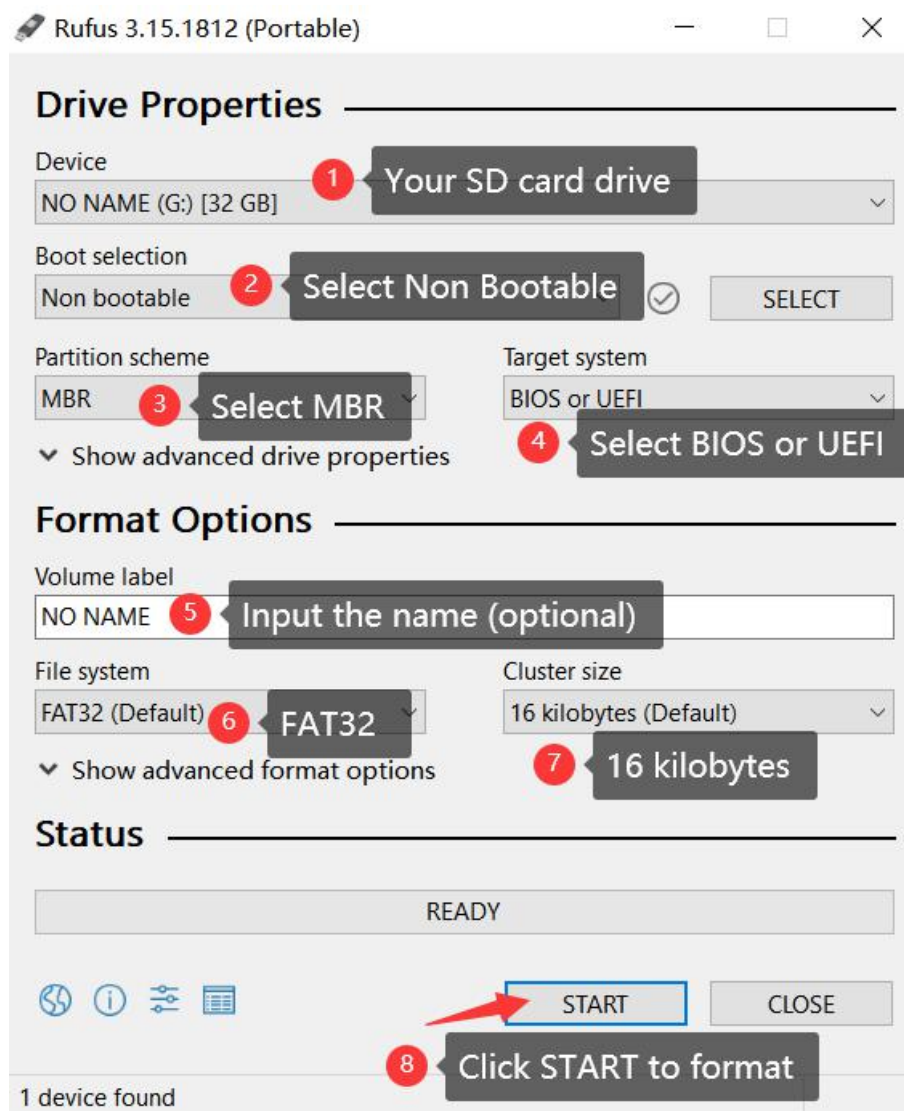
Rufus 3.15.1812 (Portable)

Drive Properties

Device

1 Your SD card drive

NO NAME (G:) [32 GB]

Boot selection

2 Select Non Bootable

Non bootable

SELECT

Partition scheme

Target system

MBR

3 Select MBR

BIOS or UEFI

4 Select BIOS or UEFI

Show advanced drive properties

Format Options

Volume label

NO NAME

5 Input the name (optional)

File system

Cluster size

FAT32 (Default)

6 FAT32

16 kilobytes (Default)

7 16 kilobytes

Show advanced format options

Status

READY

START

CLOSE

8 Click START to format

1 device found